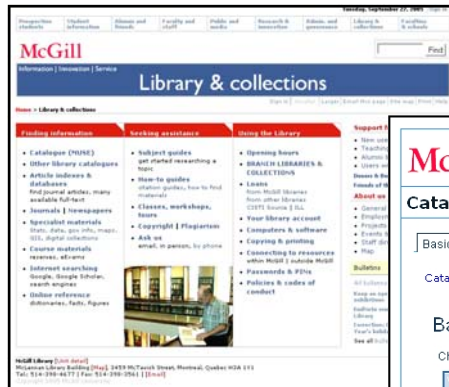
Tuesday, September 27, 2005 McGill Home

Prospective students | Student information | Alumni and friends | Faculty and staff | Public and media | Research & innovation | Admin. and governance | Library & collections | Faculties & schools

McGill

Find

Information | Innovation | Service

Library & collections

Home > Library & collections

Sign in | Smaller | Larger | Email this page | Site map | Print | Help

Finding information

- Catalogue (MUSE)
- Other library catalogues
- Article indexes & databases
find journal articles, many available full-text
- Journals | Newspapers
- Specialist materials
Stats, data, gov info, maps, GIS, digital collections
- Course materials
reserves, eReserves
- Internet searching
Google, Google Scholar, search engines
- Online reference
dictionaries, facts, figures

Seeking assistance

- Subject guides
get started researching a topic
- How-to guides
citation guides, how to find materials
- Classes, workshops, tours
- Copyright | Plagiarism
- Ask us
email, in person, by phone

Using the library

- Opening hours
- BRANCH LIBRARIES & COLLECTIONS
- Loans
from McGill libraries from other libraries CISTI Source | ILL
- Your library account
- Computers & software
- Copying & printing
- Connecting to resources
within McGill | outside McGill
- Passwords & PINs
- Policies & codes of conduct

Support f
- New use
- Teachin
- Alumni
- Users w

Donate & Be
Friends of t

About us
- General
- Employ
- Projects
- Events
- Staff di
- Map

Bulletins

McGill Library [Unit detail]
McLennan Library Building [Map], 3459 McTavish Street, Montreal, Quebec H3A 1Y1
Tel: 514-398-4677 | Fax 514-398-3561 | [Email]
Copyright 2005 McGill University

Mc
Cata
Basic
Cata
Ba
Ch